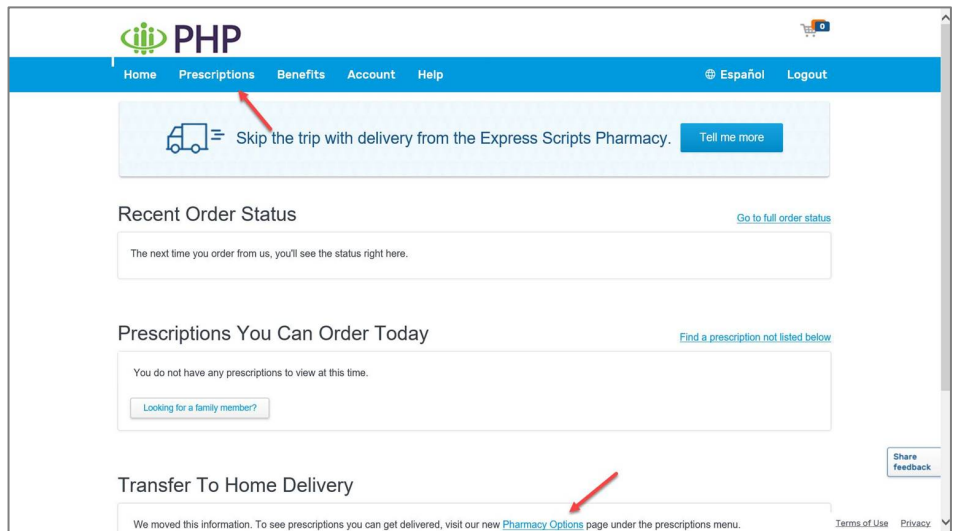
PHP

0

Home Prescriptions Benefits Account Help Español Logout

Skip the trip with delivery from the Express Scripts Pharmacy. Tell me more

Recent Order Status

Go to full order status

The next time you order from us, you'll see the status right here.

Prescriptions You Can Order Today

Find a prescription not listed below

You do not have any prescriptions to view at this time.

Looking for a family member?

Share feedback

Transfer To Home Delivery

We moved this information. To see prescriptions you can get delivered, visit our new Pharmacy Options page under the prescriptions menu.

Terms of Use Privacy